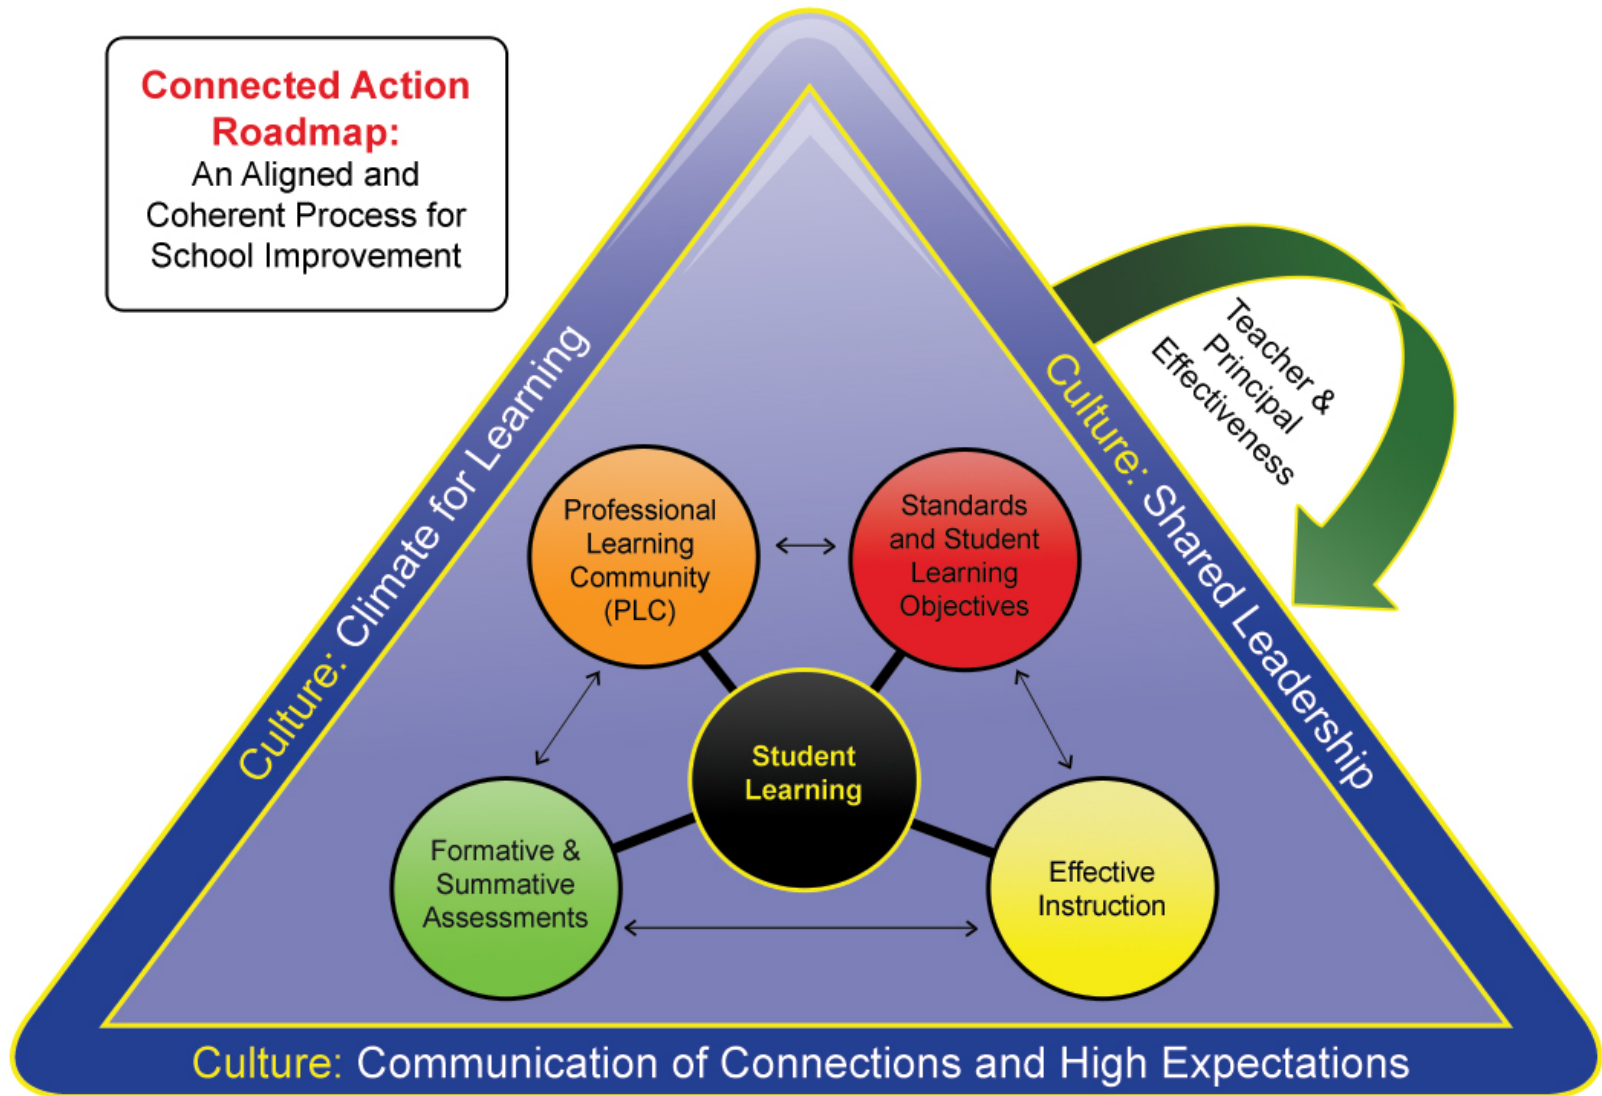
Connected Action Roadmap:
An Aligned and Coherent Process for School Improvement

Culture: Climate for Learning

Culture: Shared Leadership

Teacher & Principal Effectiveness

Professional Learning Community (PLC)

Standards and Student Learning Objectives

Student Learning

Formative & Summative Assessments

Effective Instruction

Culture: Communication of Connections and High Expectations